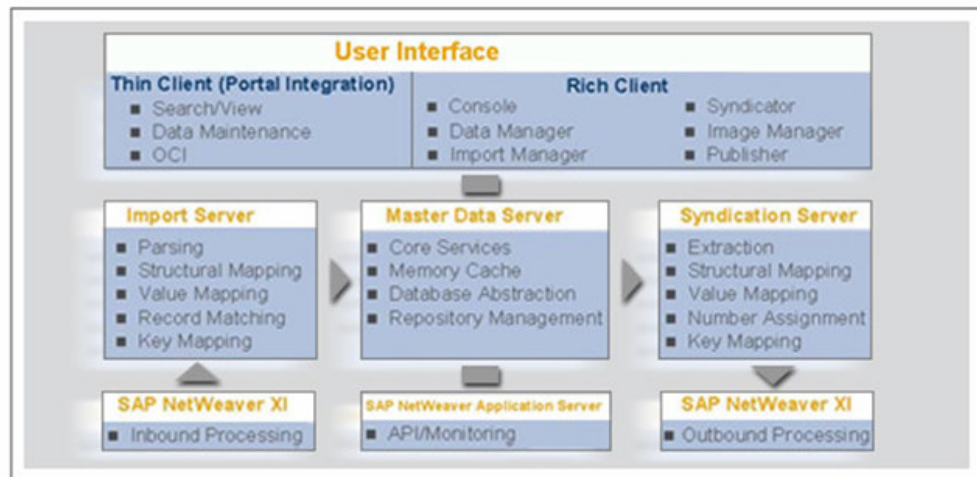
User Interface

Thin Client (Portal Integration)
- Search/View
- Data Maintenance
- OCI

Rich Client
- Console
- Data Manager
- Import Manager
- Syndicator
- Image Manager
- Publisher

Import Server
- Parsing
- Structural Mapping
- Value Mapping
- Record Matching
- Key Mapping

Master Data Server
- Core Services
- Memory Cache
- Database Abstraction
- Repository Management

Syndication Server
- Extraction
- Structural Mapping
- Value Mapping
- Number Assignment
- Key Mapping

SAP NetWeaver XI
- Inbound Processing

SAP NetWeaver Application Server
- API/Monitoring

SAP NetWeaver XI
- Outbound Processing